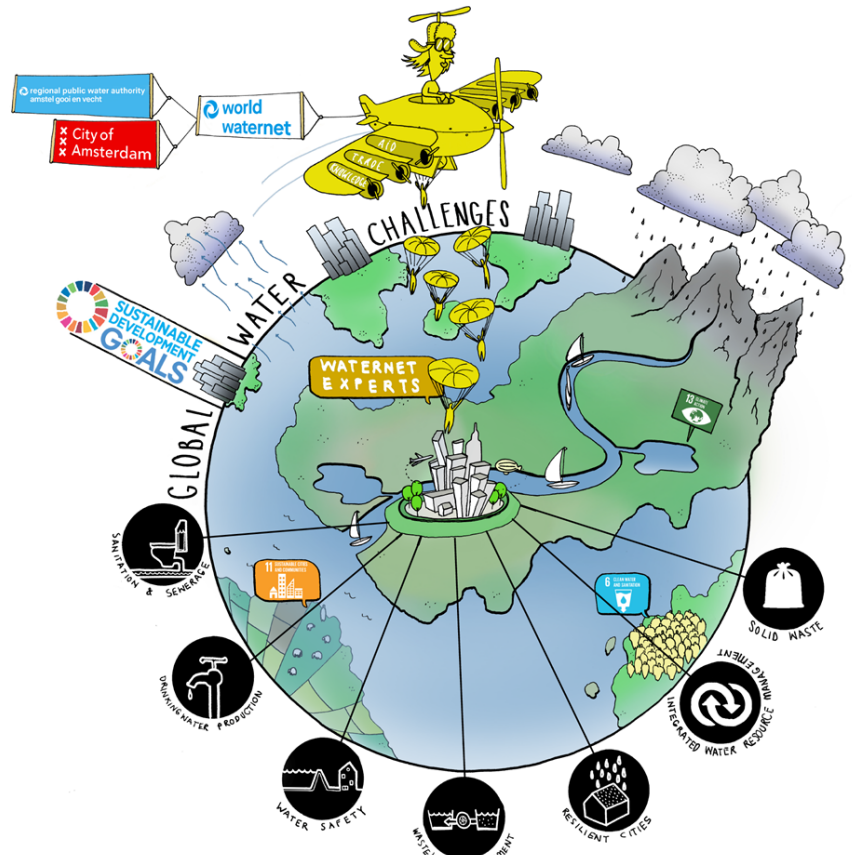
regional public water authority
amstel gooi en vecht

City of Amsterdam

world waternet

AID
TRADE
KNOWLEDGE

GLOBAL WATER CHALLENGES

SUSTAINABLE DEVELOPMENT GOALS

WATERNET EXPERTS

13 CLIMATE ACTION

11 SUSTAINABLE CITIES AND COMMUNITIES

6 CLEAN WATER AND SANITATION

SANITATION & SEWERAGE

DRINKINGWATER PRODUCTION

WATER SAFETY

WASTE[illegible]ENT

RESILIENT CITIES

INTEGRATED WATER RESOURCE MANAGEMENT

SOLID WASTE